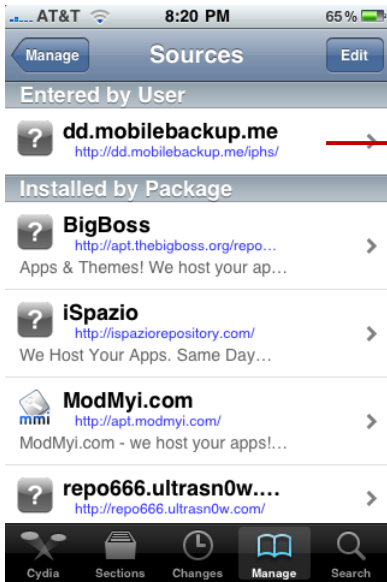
AT&T 8:20 PM 65 %

Manage Sources Edit

Entered by User

? dd.mobilebackup.me
http://dd.mobilebackup.me/iphs/

Installed by Package

? BigBoss
http://apt.thebigboss.org/repo...
Apps & Themes! We host your app...

? iSpazio
http://ispaziorepository.com/
We Host Your Apps. Same Day...

mmi ModMyi.com
http://apt.modmyi.com/
ModMyi.com - we host your apps!...

? repo666.ultrasn0w....
http://repo666.ultrasn0w.com/

Cydia Sections Changes Manage Search